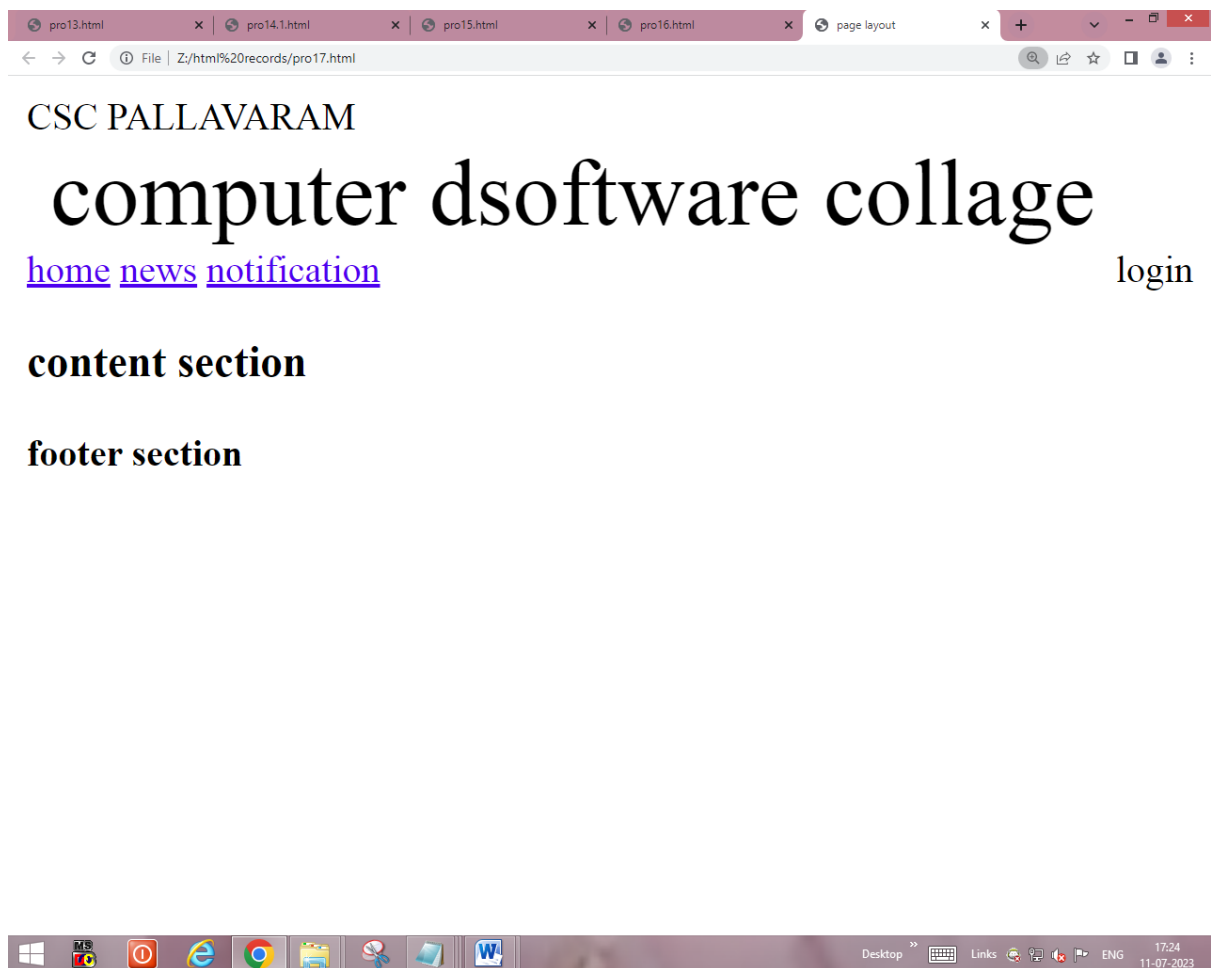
pro13.html ×
pro14.1.html ×
pro15.html ×
pro16.html ×
page layout ×
+

File | Z:/html%20records/pro17.html

CSC PALLAVARAM

computer dsoftware collage

home news notification login

content section

footer section

Desktop » Links ENG 17:24 11-07-2023